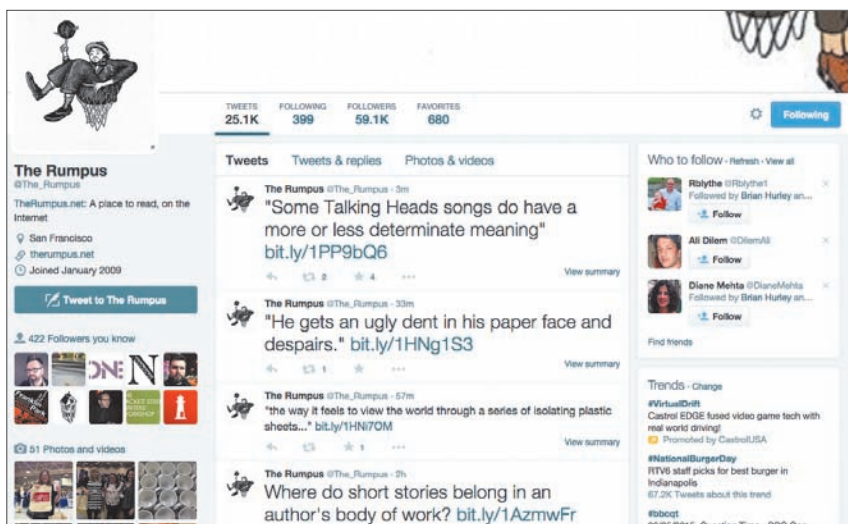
TWEETS 25.1K
FOLLOWING 399
FOLLOWERS 59.1K
FAVORITES 680

Following

The Rumpus
@The_Rumpus

TheRumpus.net: A place to read, on the Internet

San Francisco
therumpus.net
Joined January 2009

Tweet to The Rumpus

422 Followers you know

51 Photos and videos

Tweets Tweets & replies Photos & videos

The Rumpus @The_Rumpus · 3m
"Some Talking Heads songs do have a more or less determinate meaning" bit.ly/1PP9bQ6
2 4
View summary

The Rumpus @The_Rumpus · 33m
"He gets an ugly dent in his paper face and despairs." bit.ly/1HNg1S3
1
View summary

The Rumpus @The_Rumpus · 57m
"the way it feels to view the world through a series of isolating plastic sheets..." bit.ly/1HNi7OM
1
View summary

The Rumpus @The_Rumpus · 2h
Where do short stories belong in an author's body of work? bit.ly/1AzmwFr

Who to follow · Refresh · View all

Rblythe @Rblythe1
Followed by Brian Hurley an...
Follow

Ali Dilem @DilemAli
Follow

Diane Mehta @DianeMehta
Followed by Brian Hurley an...
Follow

Find friends

Trends · Change
#VirtualDrift
Castrol EDGE fused video game tech with real world driving!
Promoted by CastrolUSA
#NationalBurgerDay
RTV6 staff picks for best burger in Indianapolis
67.2K Tweets about this trend
#bbcqt
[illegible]